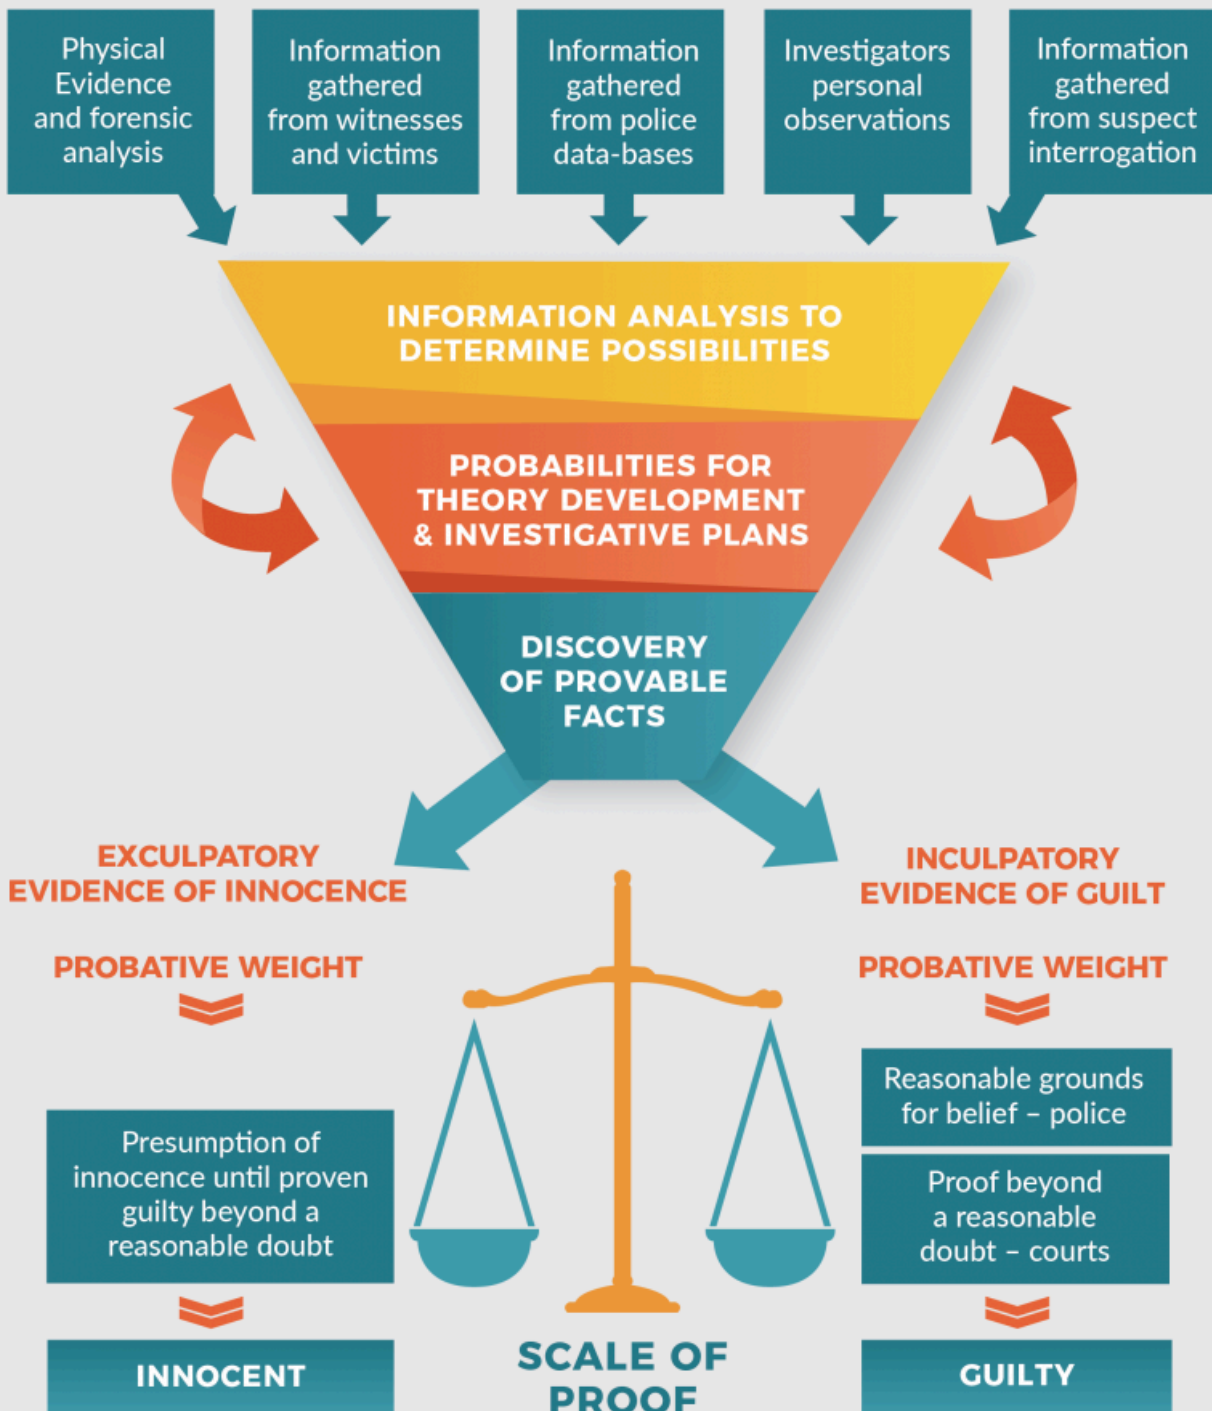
Physical Evidence and forensic analysis

Information gathered from witnesses and victims

Information gathered from police data-bases

Investigators personal observations

Information gathered from suspect interrogation

INFORMATION ANALYSIS TO DETERMINE POSSIBILITIES

PROBABILITIES FOR THEORY DEVELOPMENT & INVESTIGATIVE PLANS

DISCOVERY OF PROVABLE FACTS

EXCULPATORY EVIDENCE OF INNOCENCE

PROBATIVE WEIGHT

Presumption of innocence until proven guilty beyond a reasonable doubt

INNOCENT

INCULPATORY EVIDENCE OF GUILT

PROBATIVE WEIGHT

Reasonable grounds for belief – police

Proof beyond a reasonable doubt – courts

GUILTY

SCALE OF PROOF